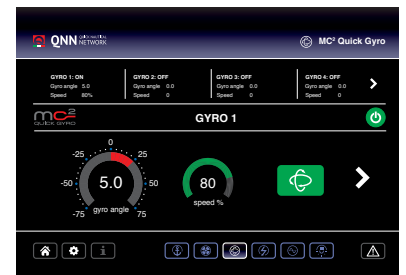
QNN INTERNATIONAL NETWORK

MC² Quick Gyro

GYRO 1: ON
Gyro angle 5.0
Speed 80%

GYRO 2: OFF
Gyro angle 0.0
Speed 0

GYRO 3: OFF
Gyro angle 0.0
Speed 0

GYRO 4: OFF
Gyro angle 0.0
Speed 0

mc² QUICK GYRO

GYRO 1

0
-25
25
-50
50
-75
75
5.0
gyro angle

80
speed %

i